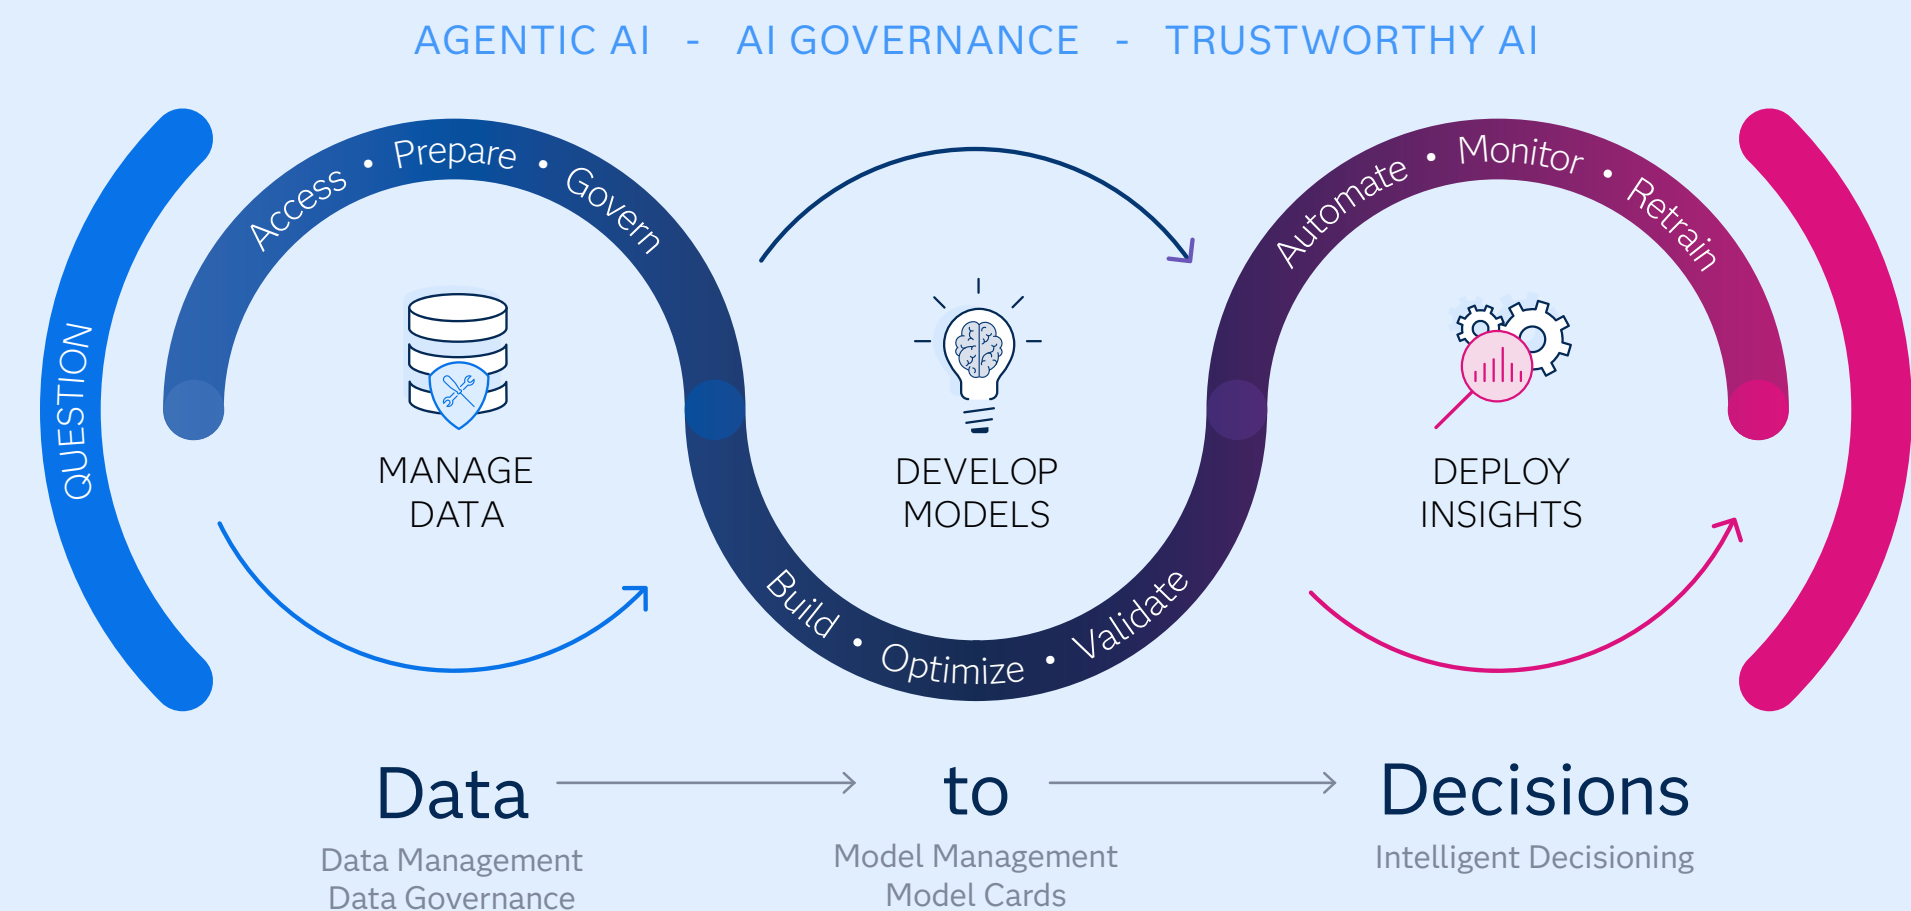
AGENTIC AI - AI GOVERNANCE - TRUSTWORTHY AI

QUESTION

Access • Prepare • Govern

MANAGE DATA

Build • Optimize • Validate

DEVELOP MODELS

Automate • Monitor • Retrain

DEPLOY INSIGHTS

Data

Data Management
Data Governance

to

Model Management
Model Cards

Decisions

Intelligent Decisioning